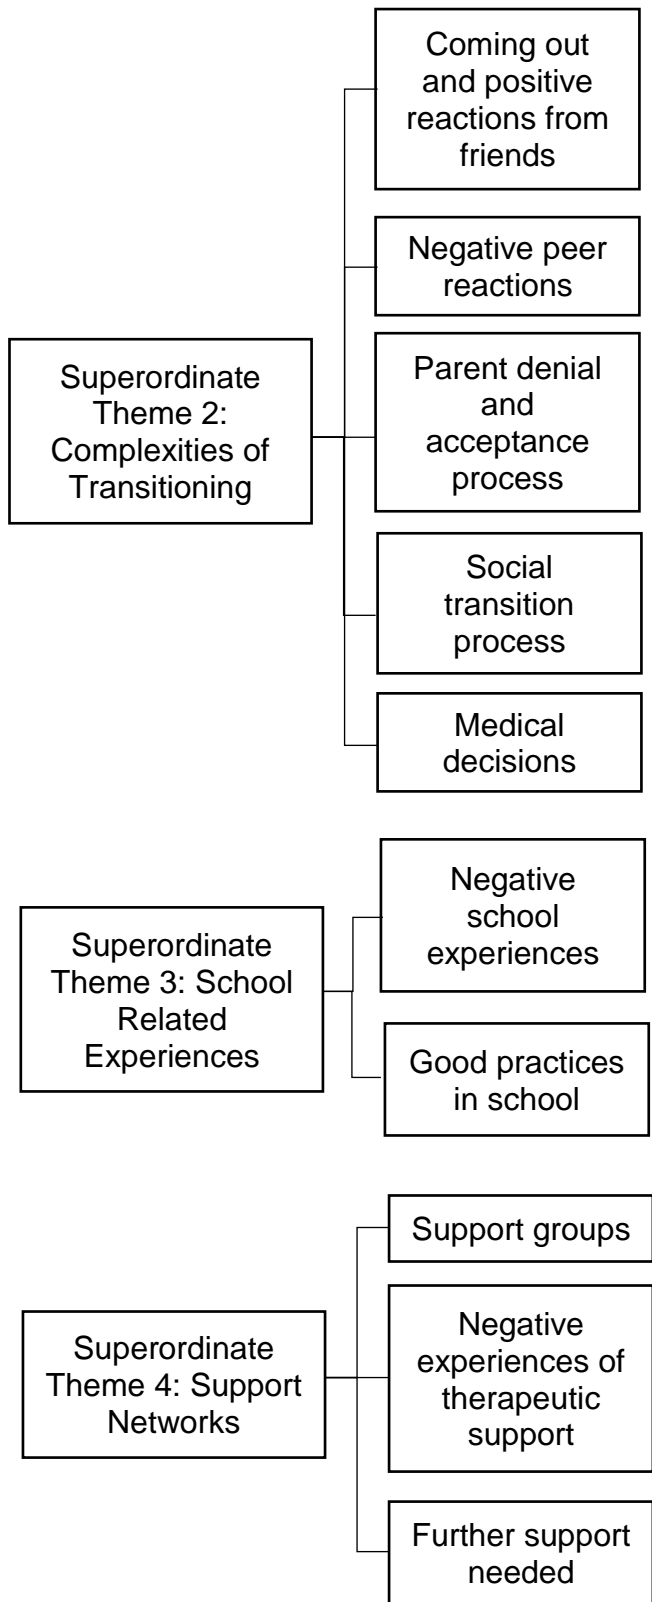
Superordinate Theme 2: Complexities of Transitioning

Coming out and positive reactions from friends

Negative peer reactions

Parent denial and acceptance process

Social transition process

Medical decisions

Superordinate Theme 3: School Related Experiences

Negative school experiences

Good practices in school

Superordinate Theme 4: Support Networks

Support groups

Negative experiences of therapeutic support

Further support needed